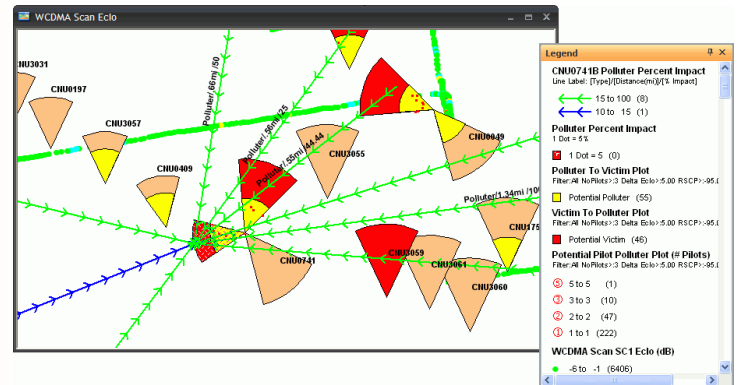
WCDMA Scan Eclo

CNU3031
CNU0197
CNU3057
CNU0409
Polluter/.66mi/.50
Polluter/.55mi/.25
Polluter/.55mi/44.44
CNU3055
CNU0049
Polluter/1.34mi/.50
CNU175
CNU0741
CNU3059
CNU3061
CNU3060

Legend

CNU0741B Polluter Percent Impact
Line Label: [Type]/[Distance(mi)]/[% Impact]
15 to 100 (8)
10 to 15 (1)

Polluter Percent Impact
1 Dot = 5%
1 Dot = 5 (0)

Polluter To Victim Plot
Filter:All NoPilots>:3 Delta Eclo>:5.00 RSCP>-95.0
Potential Polluter (55)

Victim To Polluter Plot
Filter:All NoPilots>:3 Delta Eclo>:5.00 RSCP>-95.0
Potential Victim (46)

Potential Pilot Polluter Plot (# Pilots)
Filter:All NoPilots>:3 Delta Eclo>:5.00 RSCP>-95.0
5 5 to 5 (1)
3 3 to 3 (10)
2 2 to 2 (47)
1 1 to 1 (222)

WCDMA Scan SC1 Eclo (dB)
-6 to -1 (6406)